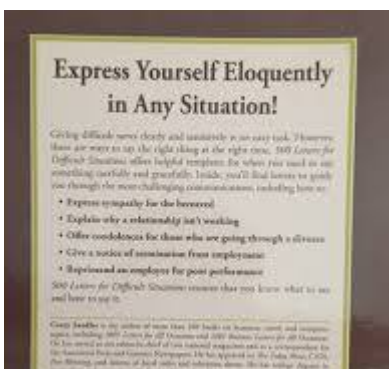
Express Yourself Eloquently in Any Situation!

Giving difficult news clearly and tactfully is no easy task. However, there are ways to say the right thing at the right time. 500 Letters for Difficult Situations offers helpful templates for when you need to say something carefully and gracefully. Inside, you'll find letters to guide you through the most challenging communications, including how to:

• Express sympathy for the bereaved
• Explain why a relationship isn't working
• Offer condolences for those who are going through a divorce
• Give a notice of termination from employment
• Reprimand an employee for poor performance

500 Letters for Difficult Situations ensures that you know what to say and how to say it.

Corey Sandler is the author of more than 160 books on business, travel and computer topics, including 1001 Letters for All Occasions and 1001 Business Letters for All Occasions. He has served as an editor-in-chief of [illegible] national magazines and as a correspondent for the Associated Press and Gannett Newspapers. He has appeared on The Today Show, CNN, Fox Morning, and dozens of local radio and television shows. He has written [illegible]